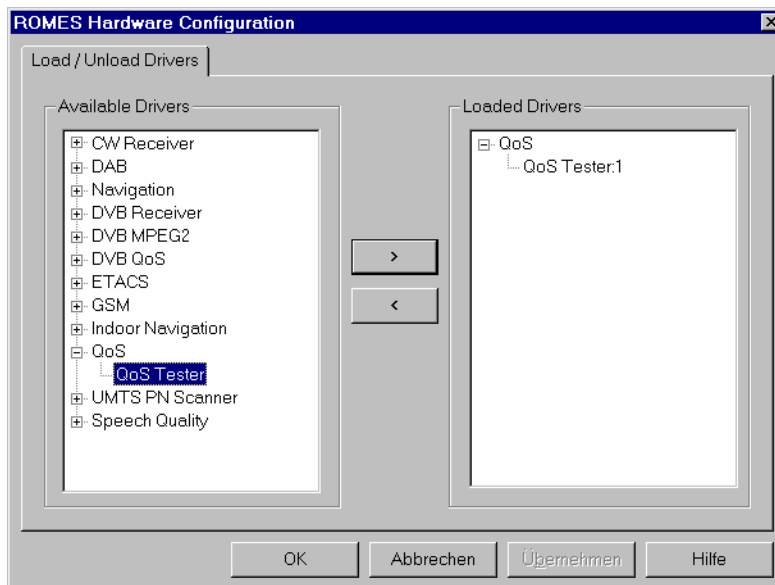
ROMES Hardware Configuration

Load / Unload Drivers

Available Drivers

CW Receiver
DAB
Navigation
DVB Receiver
DVB MPEG2
DVB QoS
ETACS
GSM
Indoor Navigation
QoS
QoS Tester
UMTS PN Scanner
Speech Quality

>

<

Loaded Drivers

QoS
QoS Tester:1

OK

Abbrechen

Übernehmen

Hilfe